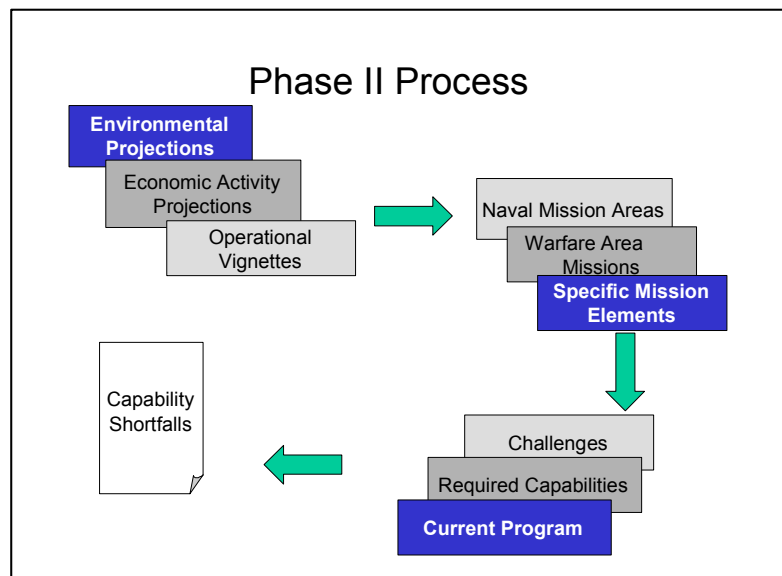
Phase II Process

Environmental Projections

Economic Activity Projections

Operational Vignettes

Naval Mission Areas

Warfare Area Missions

Specific Mission Elements

Capability Shortfalls

Challenges

Required Capabilities

Current Program